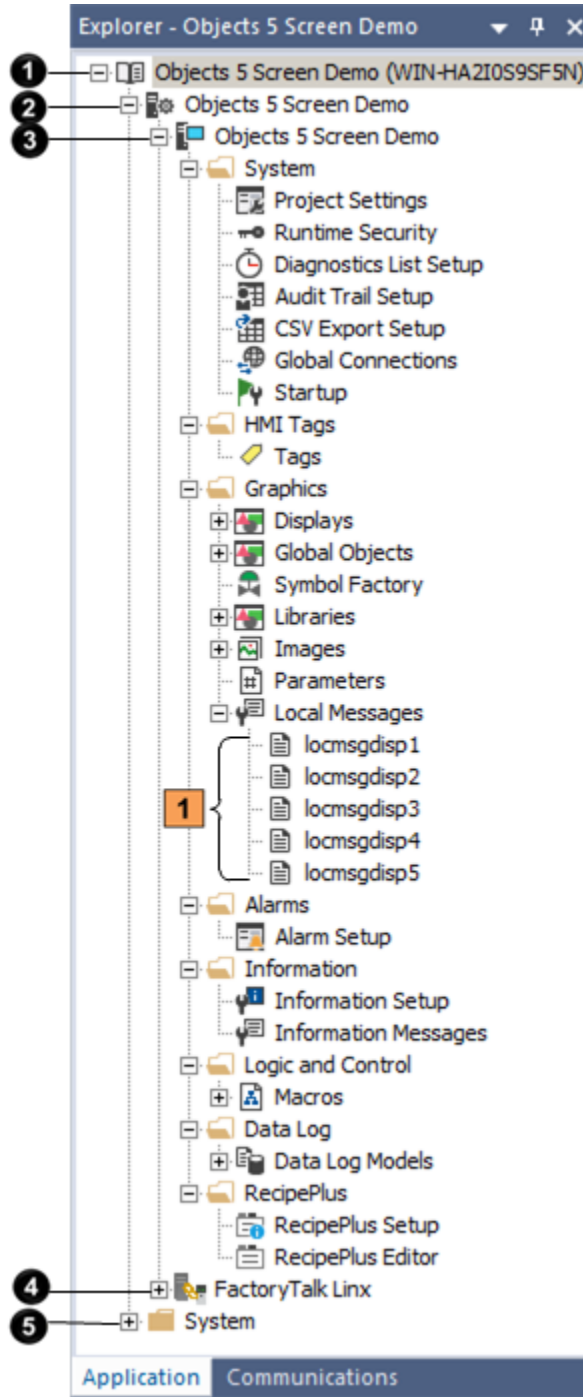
Explorer - Objects 5 Screen Demo

1 Objects 5 Screen Demo (WIN-HA2I0S9SF5N)
2 Objects 5 Screen Demo
3 Objects 5 Screen Demo
System
Project Settings
Runtime Security
Diagnostics List Setup
Audit Trail Setup
CSV Export Setup
Global Connections
Startup
HMI Tags
Tags
Graphics
Displays
Global Objects
Symbol Factory
Libraries
Images
Parameters
Local Messages
1
locmsgdisp1
locmsgdisp2
locmsgdisp3
locmsgdisp4
locmsgdisp5
Alarms
Alarm Setup
Information
Information Setup
Information Messages
Logic and Control
Macros
Data Log
Data Log Models
RecipePlus
RecipePlus Setup
RecipePlus Editor
4 FactoryTalk Linx
5 System

Application Communications